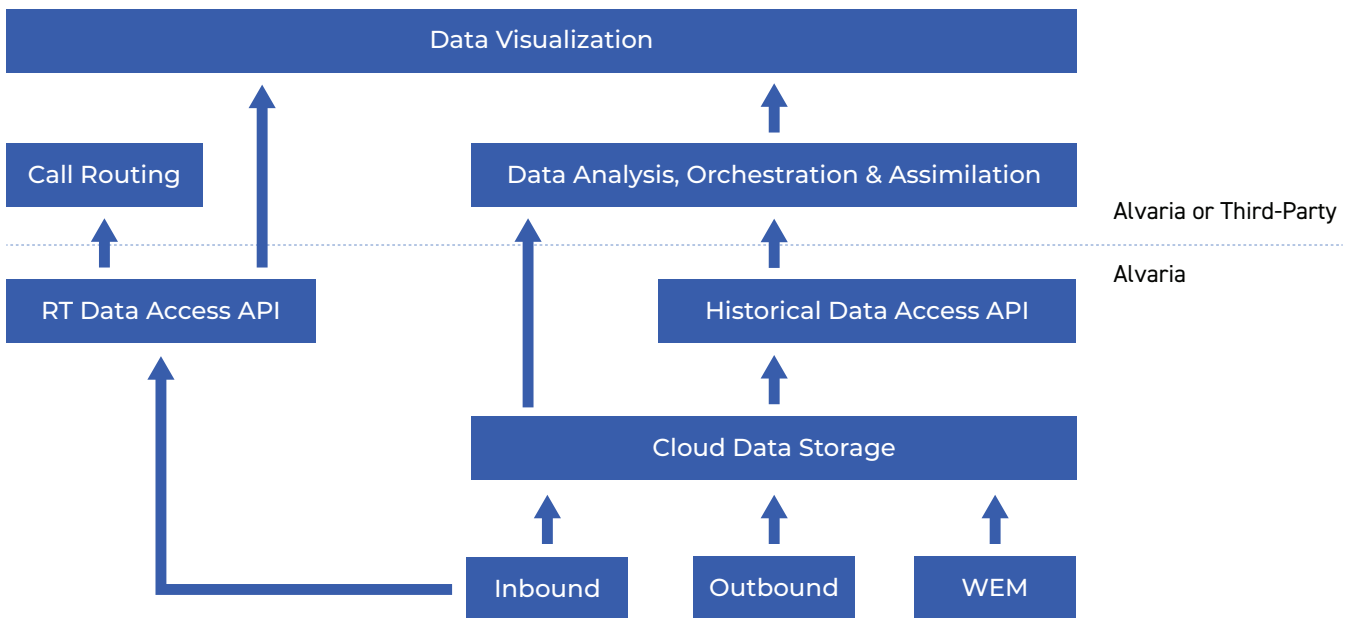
Data Visualization

Call Routing

Data Analysis, Orchestration & Assimilation

Alvaria or Third-Party

Alvaria

RT Data Access API

Historical Data Access API

Cloud Data Storage

Inbound

Outbound

WEM